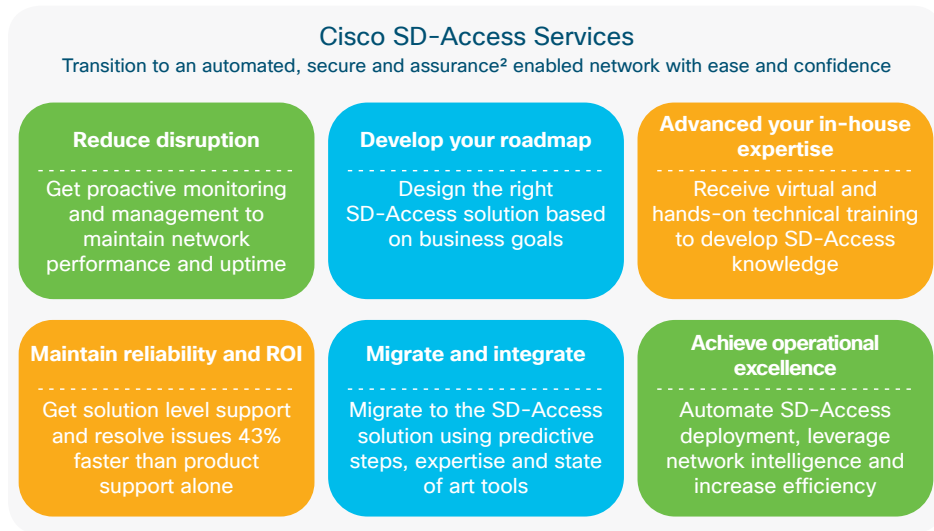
Cisco SD-Access Services

Transition to an automated, secure and assurance² enabled network with ease and confidence

Reduce disruption

Get proactive monitoring and management to maintain network performance and uptime

Develop your roadmap

Design the right SD-Access solution based on business goals

Advanced your in-house expertise

Receive virtual and hands-on technical training to develop SD-Access knowledge

Maintain reliability and ROI

Get solution level support and resolve issues 43% faster than product support alone

Migrate and integrate

Migrate to the SD-Access solution using predictive steps, expertise and state of art tools

Achieve operational excellence

Automate SD-Access deployment, leverage network intelligence and increase efficiency